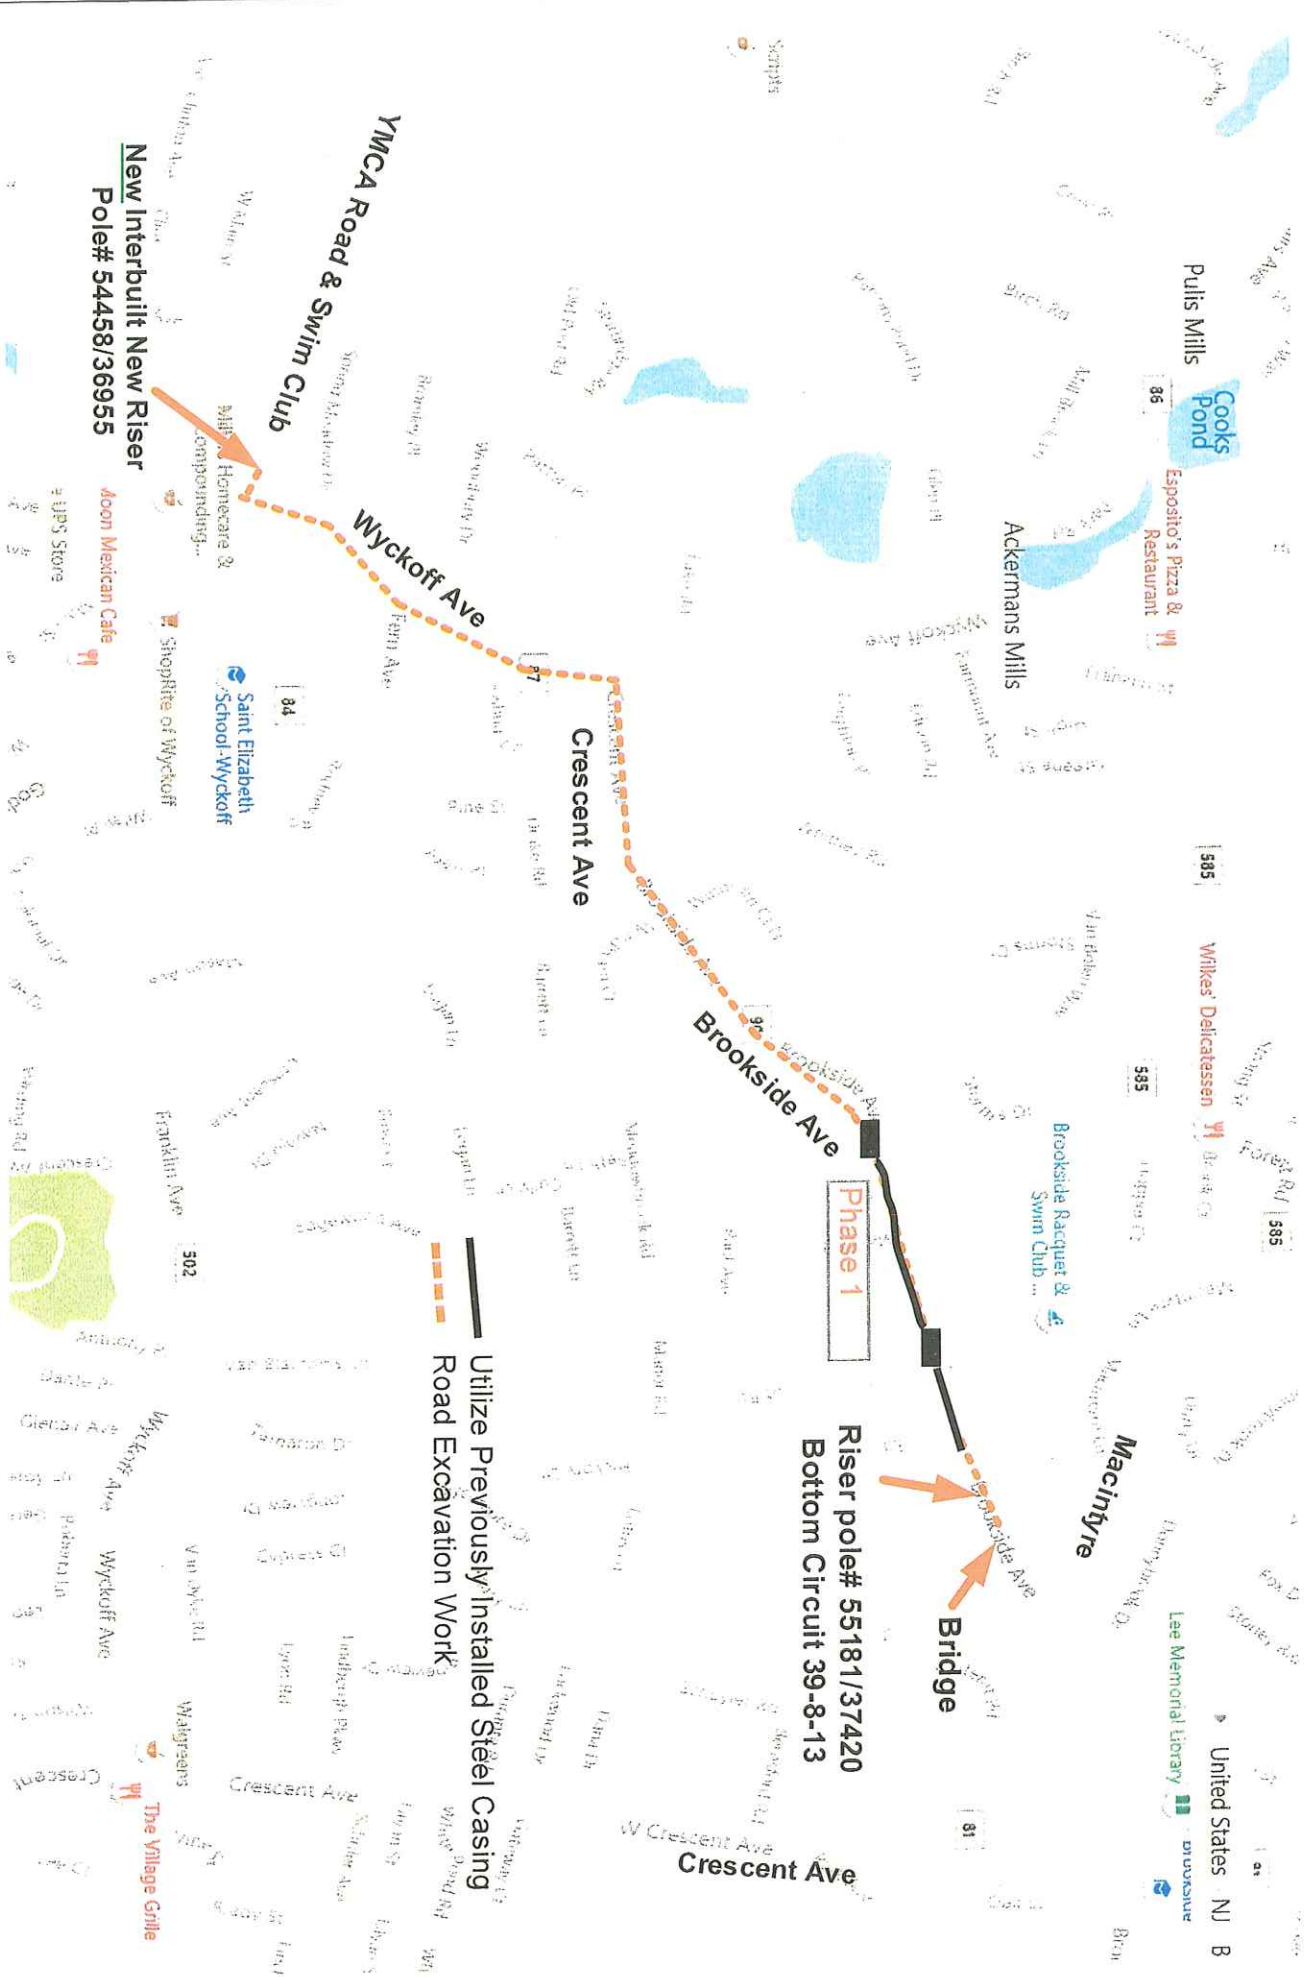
YMCA Road & Swim Club

New Interbuilt New Riser
Pole# 54458/36955

Wyckoff Ave

Crescent Ave

Brookside Ave

Phase 1

Riser pole# 55181/37420
Bottom Circuit 39-8-13

Bridge

Macintyre

Crescent Ave

Utilize Previously Installed Steel Casing
Road Excavation Work

Pulis Mills

Cooks Pond

86

Esposito's Pizza & Restaurant

Ackermans Mills

Wyckoff Ave

585

Wilkes' Delicatessen

585

Forest Rd

585

Brookside Racquet & Swim Club ...

Lee Memorial Library

United States NJ B

81

W Crescent Ave

Brookside Ave

Crescent Ave

84

Saint Elizabeth School-Wyckoff

ShopRite of Wyckoff

Moon Mexican Cafe

UPS Store

Homecare & Compounding...

Fern Ave

Pine St

Franklin Ave

502

Crescent Ave

Wyckoff Ave

Wyckoff Ave

Walgreens

The Village Grille

Crescent Ave

Crescent